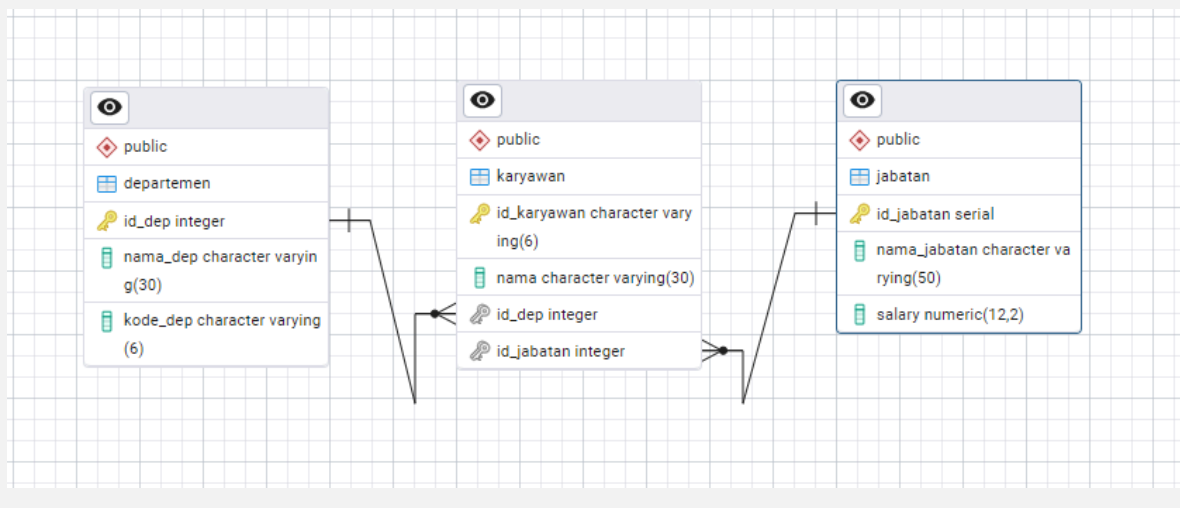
public

departemen

id_dep integer

nama_dep character varying(30)

kode_dep character varying (6)

public

karyawan

id_karyawan character varying(6)

nama character varying(30)

id_dep integer

id_jabatan integer

public

jabatan

id_jabatan serial

nama_jabatan character varying(50)

salary numeric(12,2)